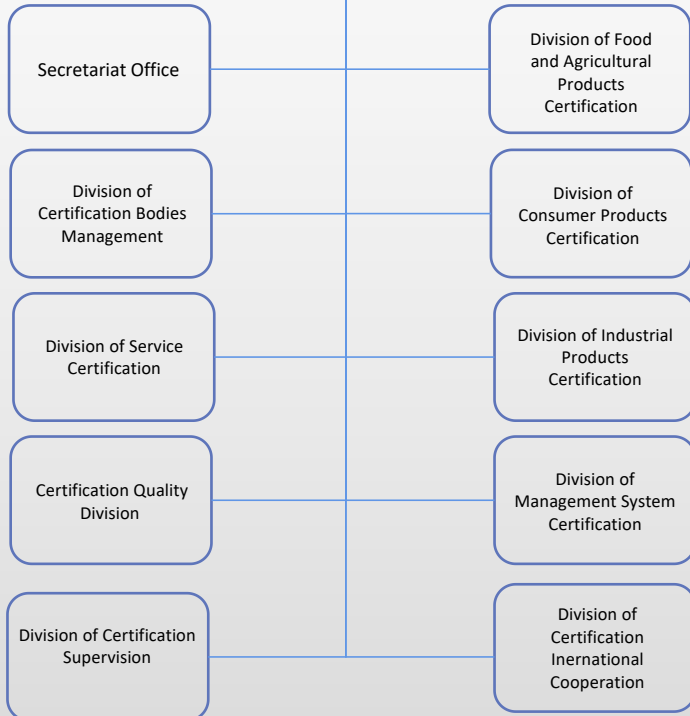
Secretariat Office

Division of Food and Agricultural Products Certification

Division of Certification Bodies Management

Division of Consumer Products Certification

Division of Service Certification

Division of Industrial Products Certification

Certification Quality Division

Division of Management System Certification

Division of Certification Supervision

Division of Certification Inernational Cooperation